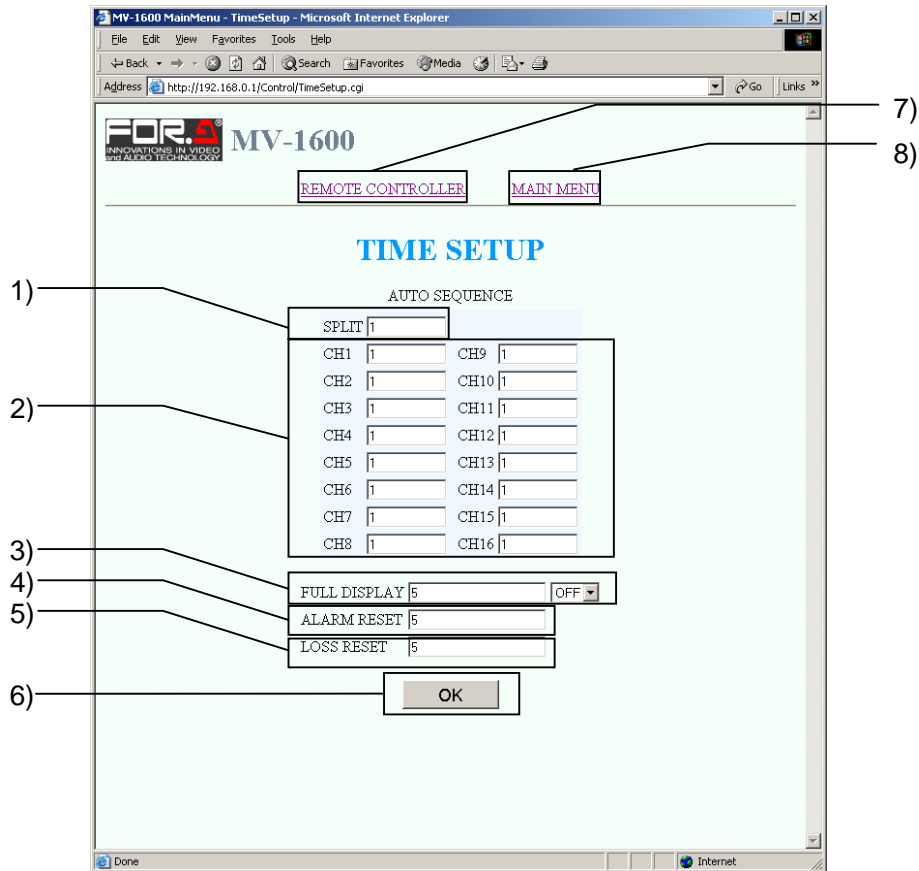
MV-1600 MainMenu - TimeSetup - Microsoft Internet Explorer

File Edit View Favorites Tools Help

Back Search Favorites Media

Address http://192.168.0.1/Control/TimeSetup.cgi Go Links

FOR.A INNOVATIONS IN VIDEO and AUDIO TECHNOLOGY MV-1600

7)
8)

REMOTE CONTROLLER MAIN MENU

TIME SETUP

1)
AUTO SEQUENCE

SPLIT 1

2)

| | | | |
|---|---|---|---|
| CH1 | 1 | CH9 | 1 |
| CH2 | 1 | CH10 | 1 |
| CH3 | 1 | CH11 | 1 |
| CH4 | 1 | CH12 | 1 |
| CH5 | 1 | CH13 | 1 |
| CH6 | 1 | CH14 | 1 |
| CH7 | 1 | CH15 | 1 |
| CH8 | 1 | CH16 | 1 |

3) FULL DISPLAY 5 OFF
4) ALARM RESET 5
5) LOSS RESET 5
6) OK

Done Internet